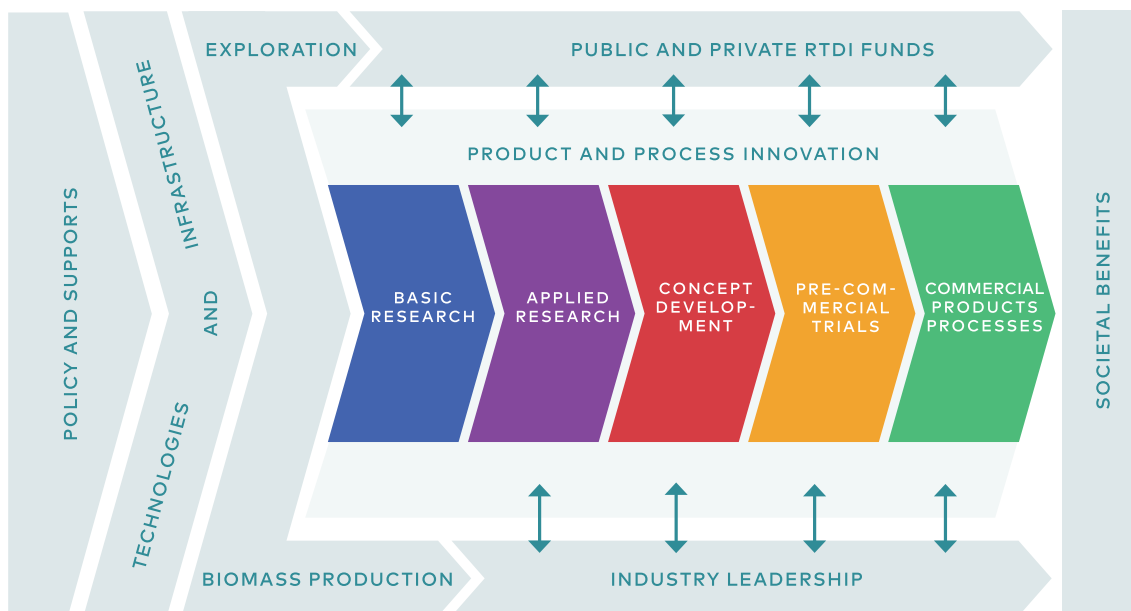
POLICY AND SUPPORTS

TECHNOLOGIES AND INFRASTRUCTURE

EXPLORATION

PUBLIC AND PRIVATE RTDI FUNDS

PRODUCT AND PROCESS INNOVATION

BASIC RESEARCH

APPLIED RESEARCH

CONCEPT DEVELOPMENT

PRE-COMMERCIAL TRIALS

COMMERCIAL PRODUCTS PROCESSES

BIOMASS PRODUCTION

INDUSTRY LEADERSHIP

SOCIETAL BENEFITS